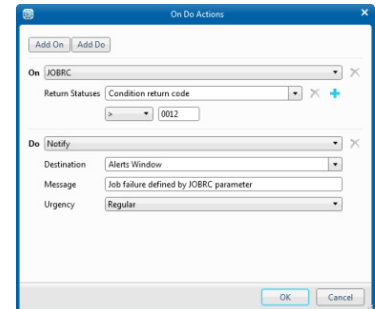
On Do Actions

Add On | Add Do

On JOBRC

Return Statuses Condition return code

> 0012

Do Notify

Destination Alerts Window

Message Job failure defined by JOBRC parameter

Urgency Regular

OK Cancel